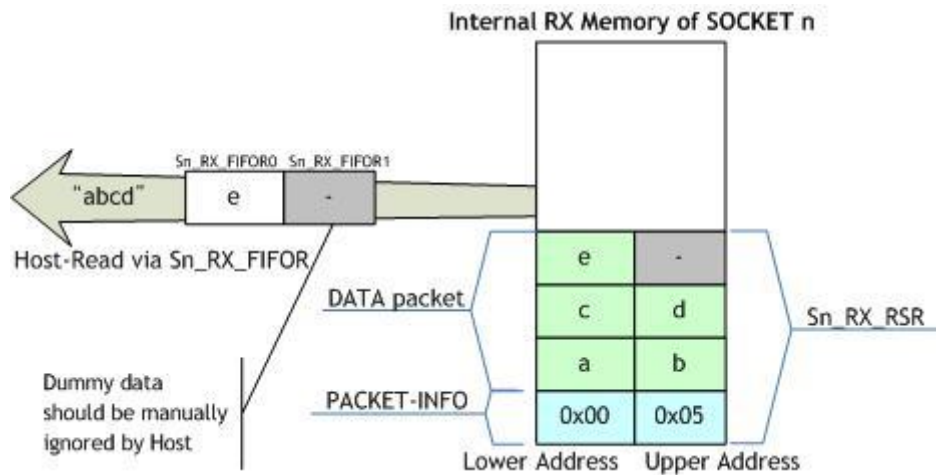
Internal RX Memory of SOCKET n

Sn_RX_FIFOR0 Sn_RX_FIFOR1

"abcd"

e

-

Host-Read via Sn_RX_FIFOR

| e | - |
|---|---|
| c | d |
| a | b |
| 0x00 | 0x05 |

DATA packet

Sn_RX_RSR

PACKET-INFO

Dummy data should be manually ignored by Host

Lower Address Upper Address